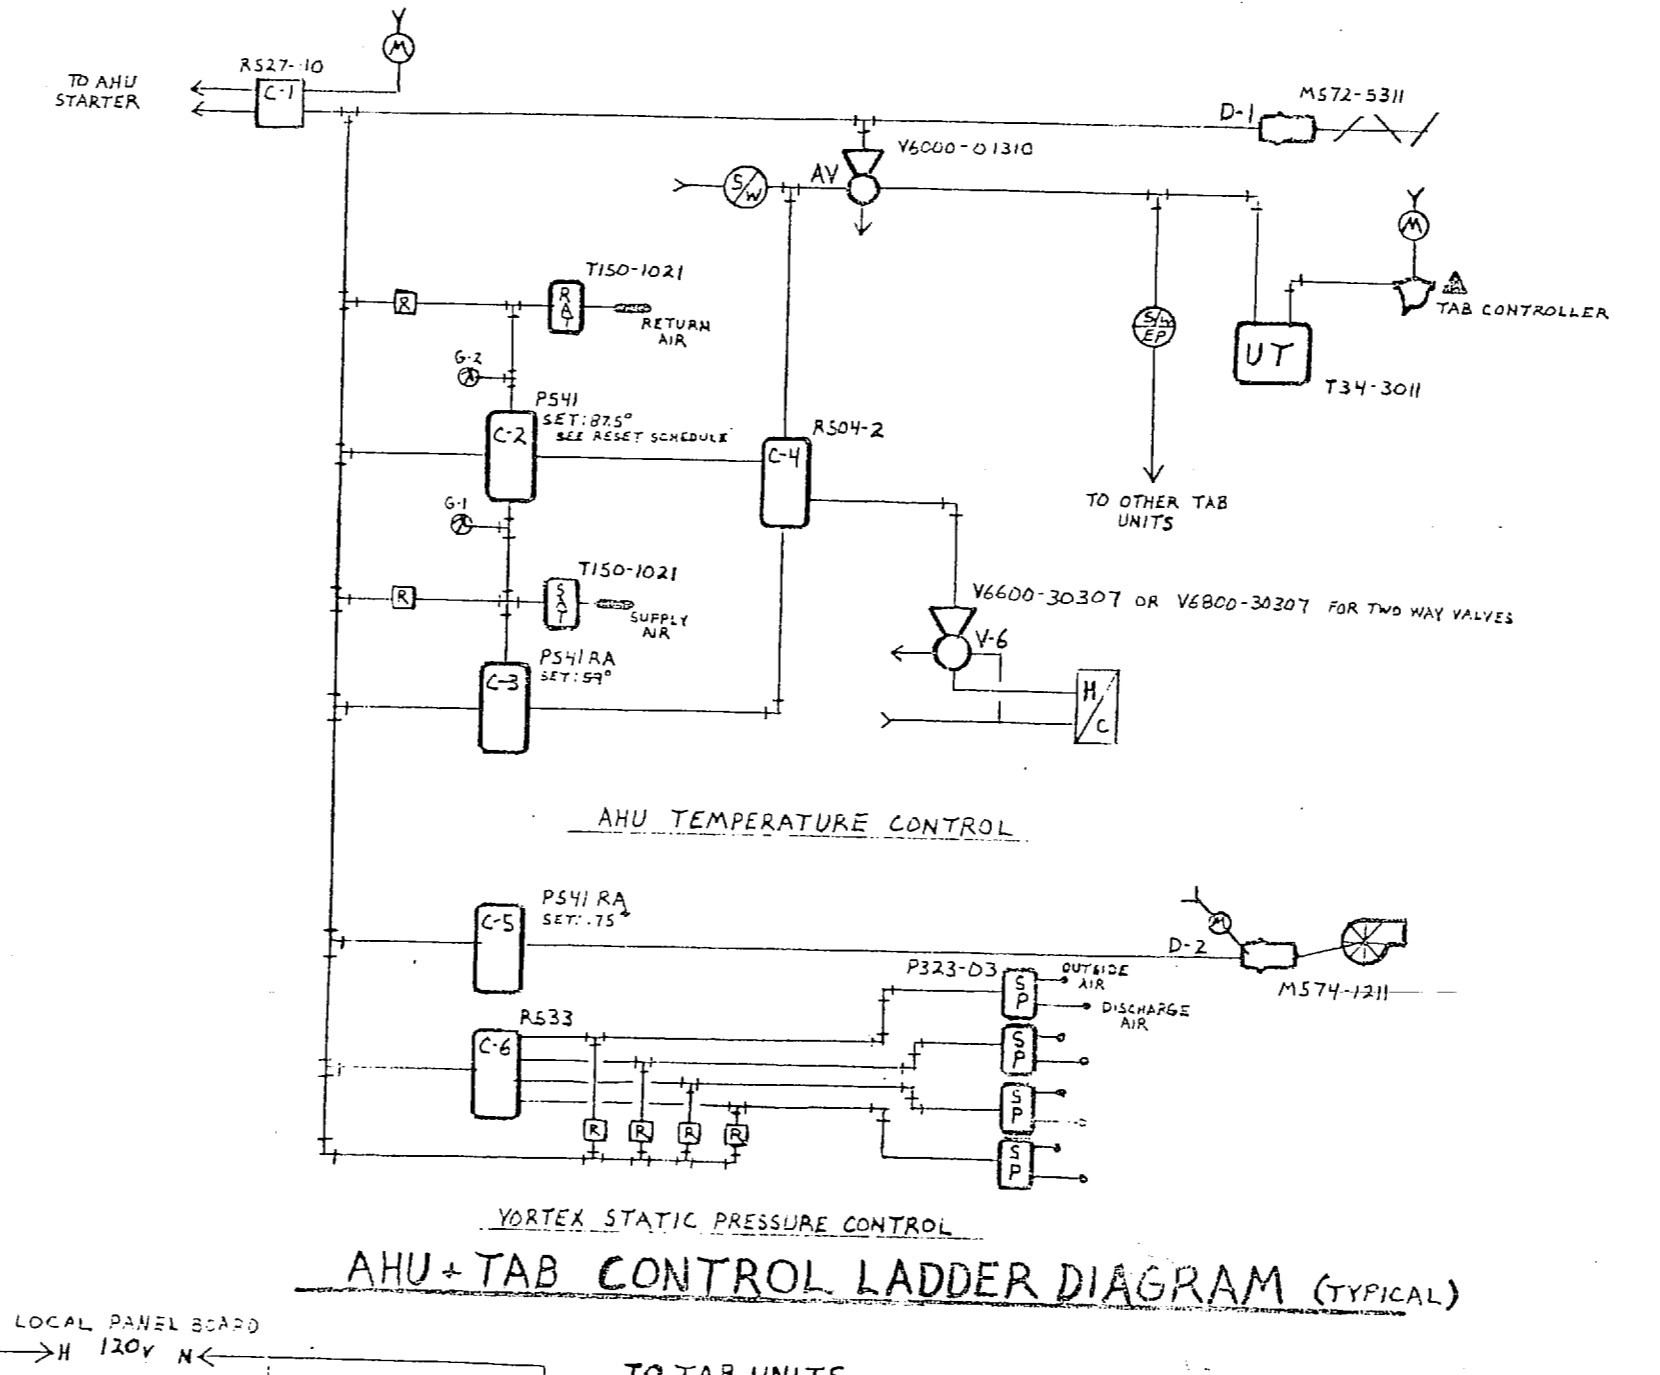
TO AHU STARTER

RS27-10

C-1

M

D-1

MS72-5311

V6000-01310

S/W

AV

M

TAB CONTROLLER

UT

T34-3011

S/E EP

TO OTHER TAB UNITS

T150-1021

R

RAT

RETURN AIR

G-2

PS41

SET: 87.5°

SEE RESET SCHEDULE

C-2

RS04-2

C-4

G-1

T150-1021

R

SAT

SUPPLY AIR

V6600-30307 OR V6800-30307 FOR TWO WAY VALVES

V-6

PS41 RA

SET: 59°

C-3

H/C

AHU TEMPERATURE CONTROL

PS41 RA

SET: .75

C-5

M

D-2

MS74-1211

P323-03

SP

OUTSIDE AIR

DISCHARGE AIR

R533

C-6

SP

SP

SP

R R R R

VORTEX STATIC PRESSURE CONTROL

AHU + TAB CONTROL LADDER DIAGRAM (TYPICAL)

LOCAL PANEL BOARD

H 120V N

TO TAB UNITS